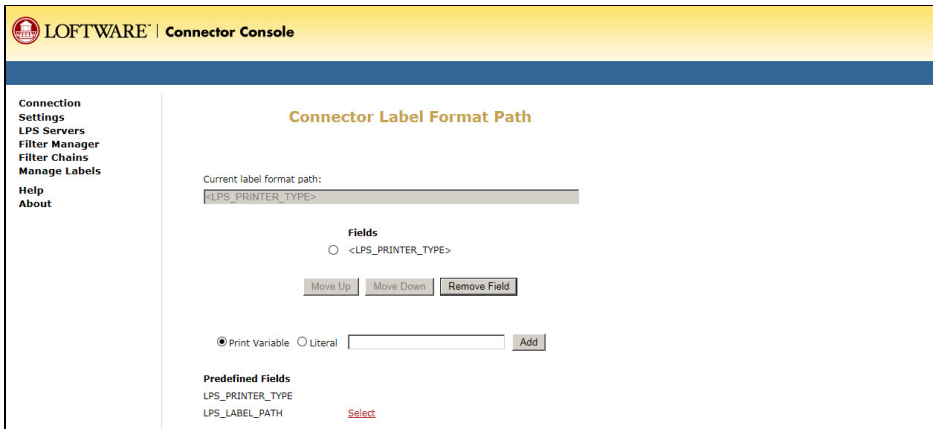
LOFTWARE® | Connector Console

Connection
Settings
LPS Servers
Filter Manager
Filter Chains
Manage Labels
Help
About

Connector Label Format Path

Current label format path:
<LPS_PRINTER_TYPE>

Fields
<LPS_PRINTER_TYPE>

Move Up
Move Down
Remove Field

Print Variable
Literal
Add

Predefined Fields
LPS_PRINTER_TYPE
LPS_LABEL_PATH
Select